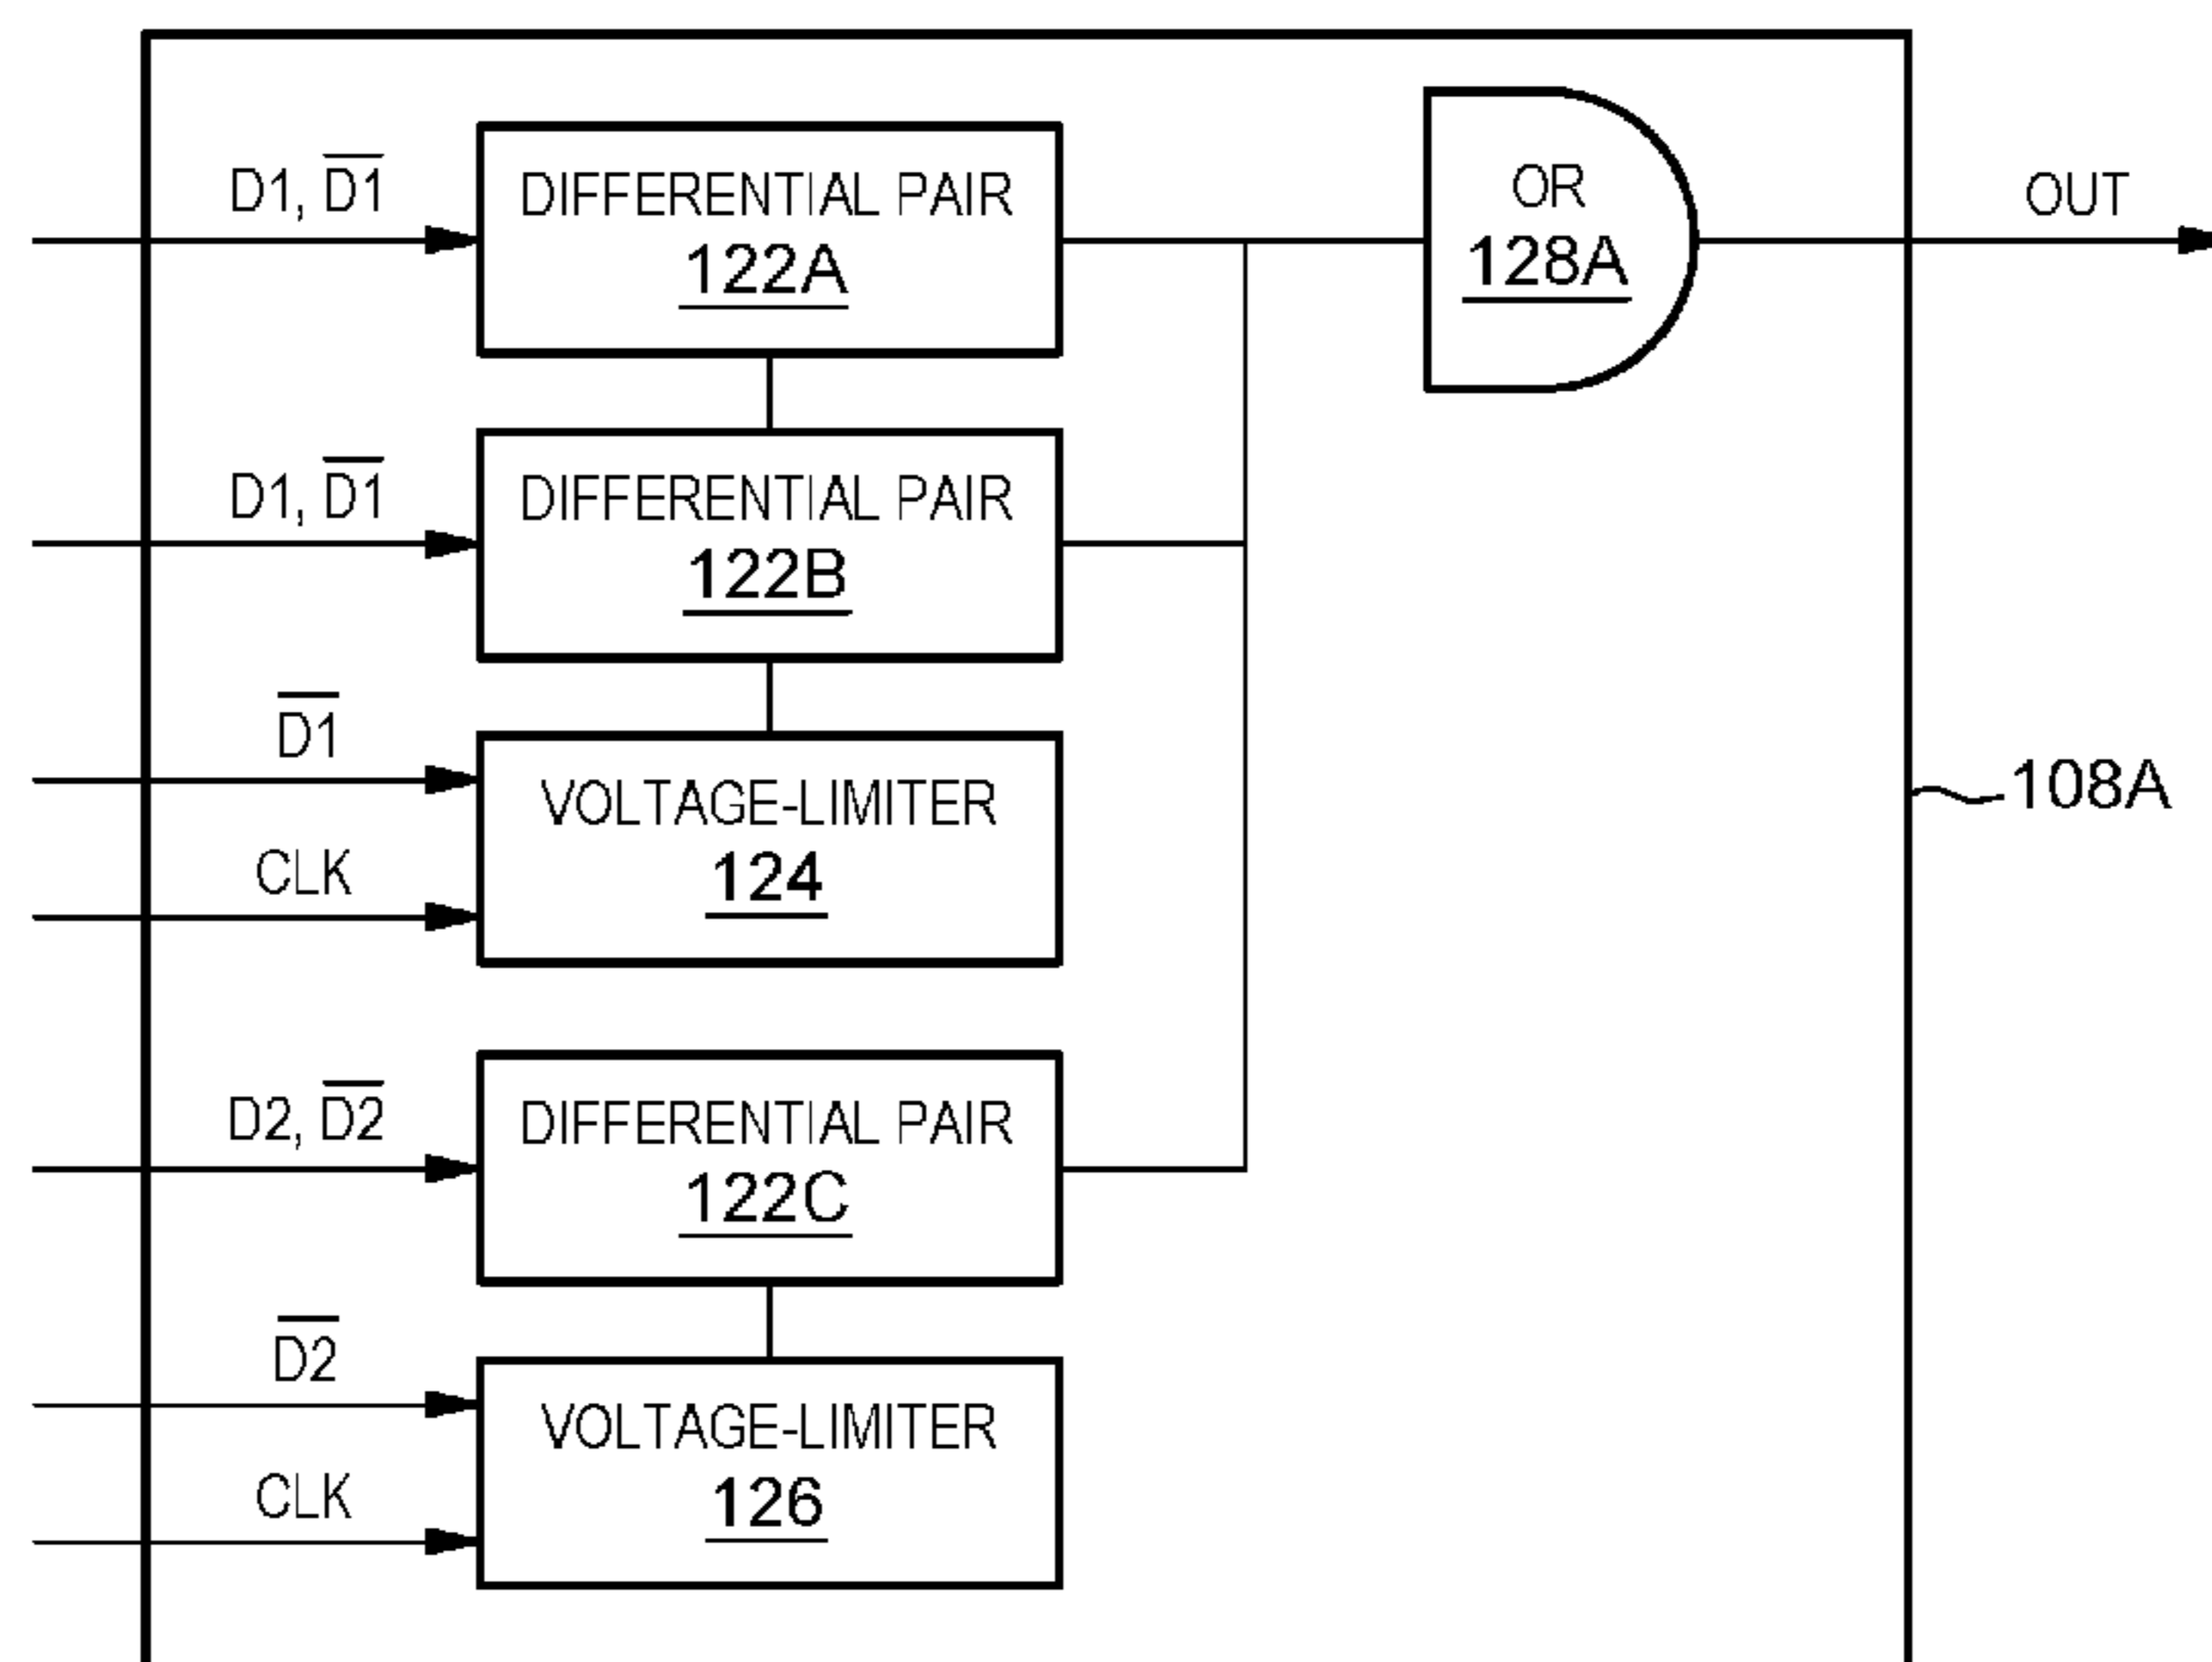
D1, $\overline{D1}$

DIFFERENTIAL PAIR
122A

OR
128A

OUT

D1, $\overline{D1}$

DIFFERENTIAL PAIR
122B

$\overline{D1}$

VOLTAGE-LIMITER
124

CLK

108A

D2, $\overline{D2}$

DIFFERENTIAL PAIR
122C

$\overline{D2}$

VOLTAGE-LIMITER
126

CLK